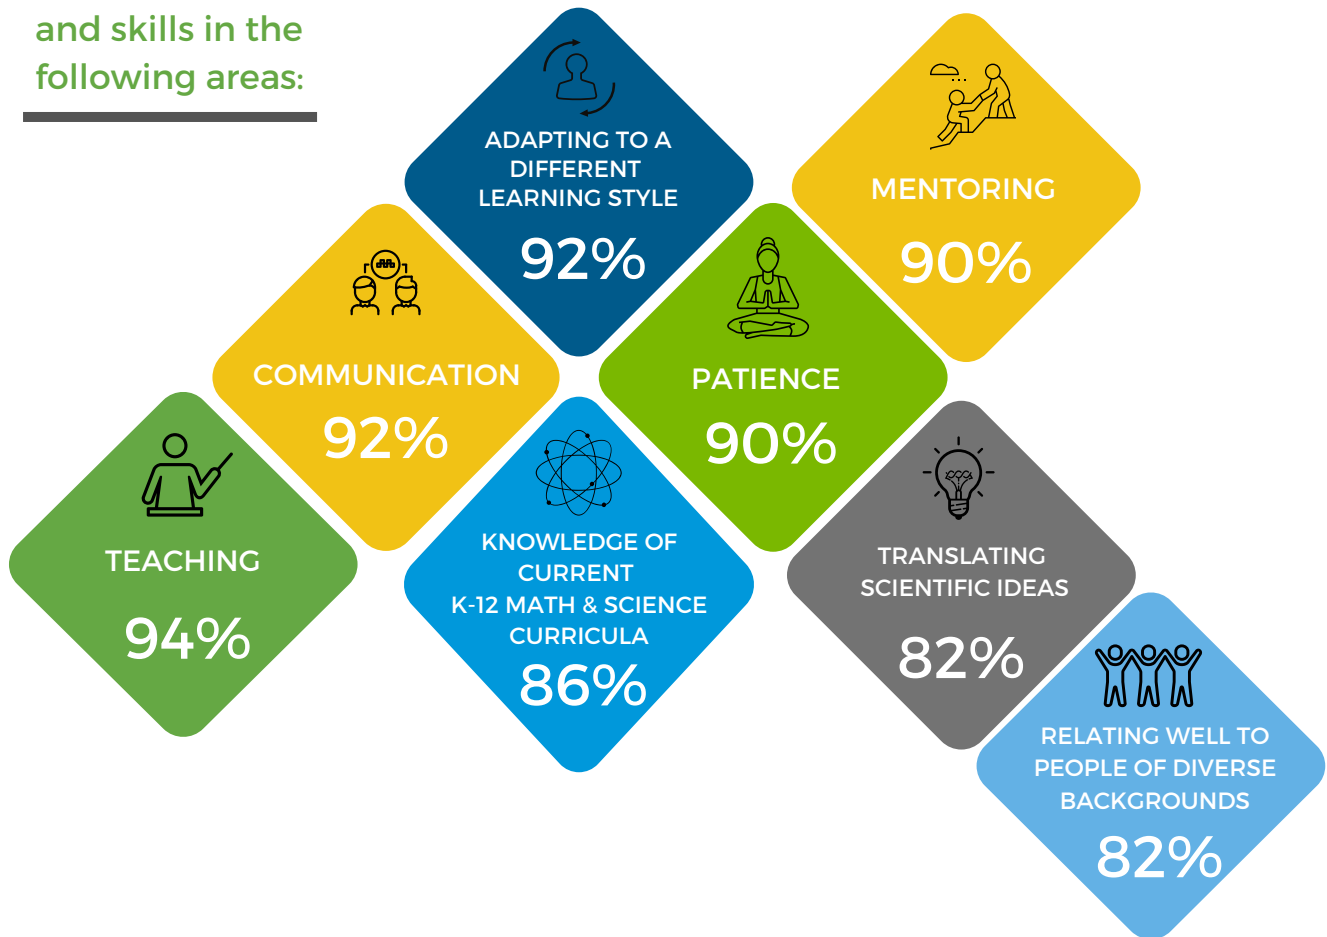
and skills in the following areas:

ADAPTING TO A DIFFERENT LEARNING STYLE
92%

MENTORING
90%

COMMUNICATION
92%

PATIENCE
90%

TEACHING
94%

KNOWLEDGE OF CURRENT K-12 MATH & SCIENCE CURRICULA
86%

TRANSLATING SCIENTIFIC IDEAS
82%

RELATING WELL TO PEOPLE OF DIVERSE BACKGROUNDS
82%